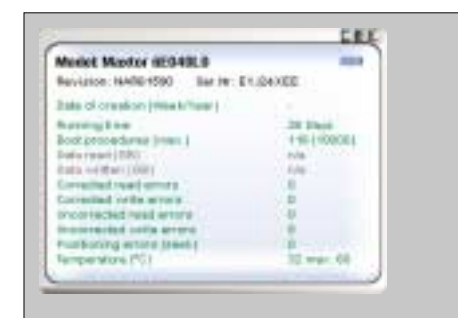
CEF

Model: Maxtor 6E040L0

Revision: NAR61590 Ser Nr: E1J24XEE

Date of creation (Week/Year) -

Running time 28 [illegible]

Boot procedures (max.) 1-50 (10000)

Data read (GB) n/a

Data written (GB) n/a

Corrected read errors 0

Corrected write errors 0

Uncorrected read errors 0

Uncorrected write errors 0

Positioning errors (seek) 0

Temperature (°C) 32 max. 68